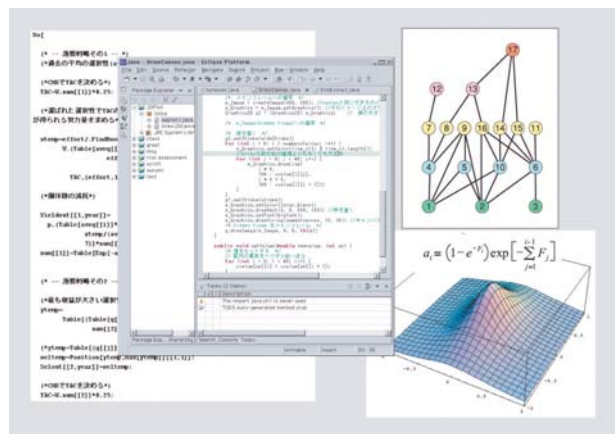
In[

(* --- 漁獲戦略その1 --- *)
(*過去の平均の漁獲努...

(*OKHでTACを決める*)
TAC=U.sum[[1]]*0.25;

(*選ばれた 漁獲努...
が得られる努力量を求める*)

stemp=effort/.FindMin...
V.(Table[ueng[[...
eff...

TAC,{effort,1...

(*操業後の減耗*)

Yieldout[[1,year]]=
p.(Table[ueng[[i]]*...
stemp/ie...
T)]*sum[[...
sum[[1]]-Table[Exp[-...

(* --- 漁獲戦略その2 --- *)
(*最も収益が大きい漁獲...
ytemp=
Table[(Table[q[[i...
sum[[1...

(*ytemp=Table[q[[i]]...
soltemp=Position[ytemp,Max[ytemp]][[1,1]];
Sclout[[2,year]]=soltemp;

(*OKHでTACを決める*)
TAC=U.sum[[1]]*0.25;

Java - DrawCanvas.java - Eclipse Platform
File Edit Source Refactor Navigate Search Project Run Window Help
Package Explorer
Writable Smart Insert 84 : 55
Tasks
The import java.util is never used
TODO Auto-generated method stub
Package Exp... Hierarchy Search Console Tasks

17
12
13
7
8
9
16
14
15
11
4
5
10
6
1
2
3

$a_i = \left(1 - e^{-F_i}\right)\exp\left[-\sum_{j=1}^{i-1} F_j\right]$